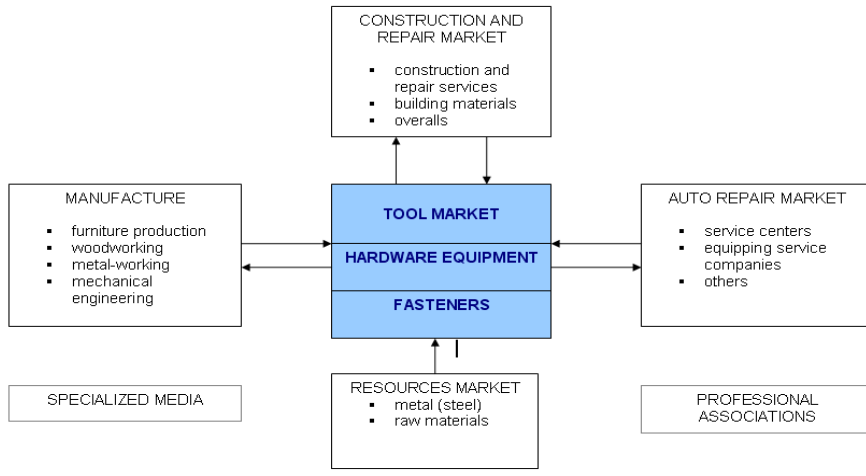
CONSTRUCTION AND REPAIR MARKET

- construction and repair services
- building materials
- overalls

MANUFACTURE

- furniture production
- woodworking
- metal-working
- mechanical engineering

TOOL MARKET

HARDWARE EQUIPMENT

FASTENERS

AUTO REPAIR MARKET

- service centers
- equipping service companies
- others

SPECIALIZED MEDIA

RESOURCES MARKET

- metal (steel)
- raw materials

PROFESSIONAL ASSOCIATIONS